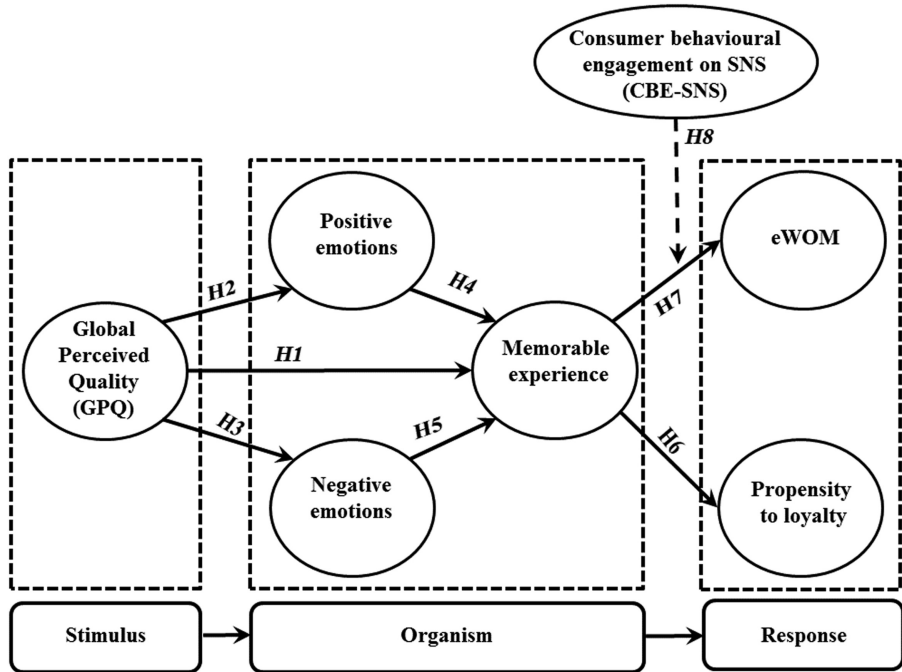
Consumer behavioural engagement on SNS (CBE-SNS)

H8

Positive emotions

eWOM

H2

H4

H7

Global Perceived Quality (GPQ)

H1

Memorable experience

H3

H5

H6

Negative emotions

Propensity to loyalty

Stimulus

Organism

Response